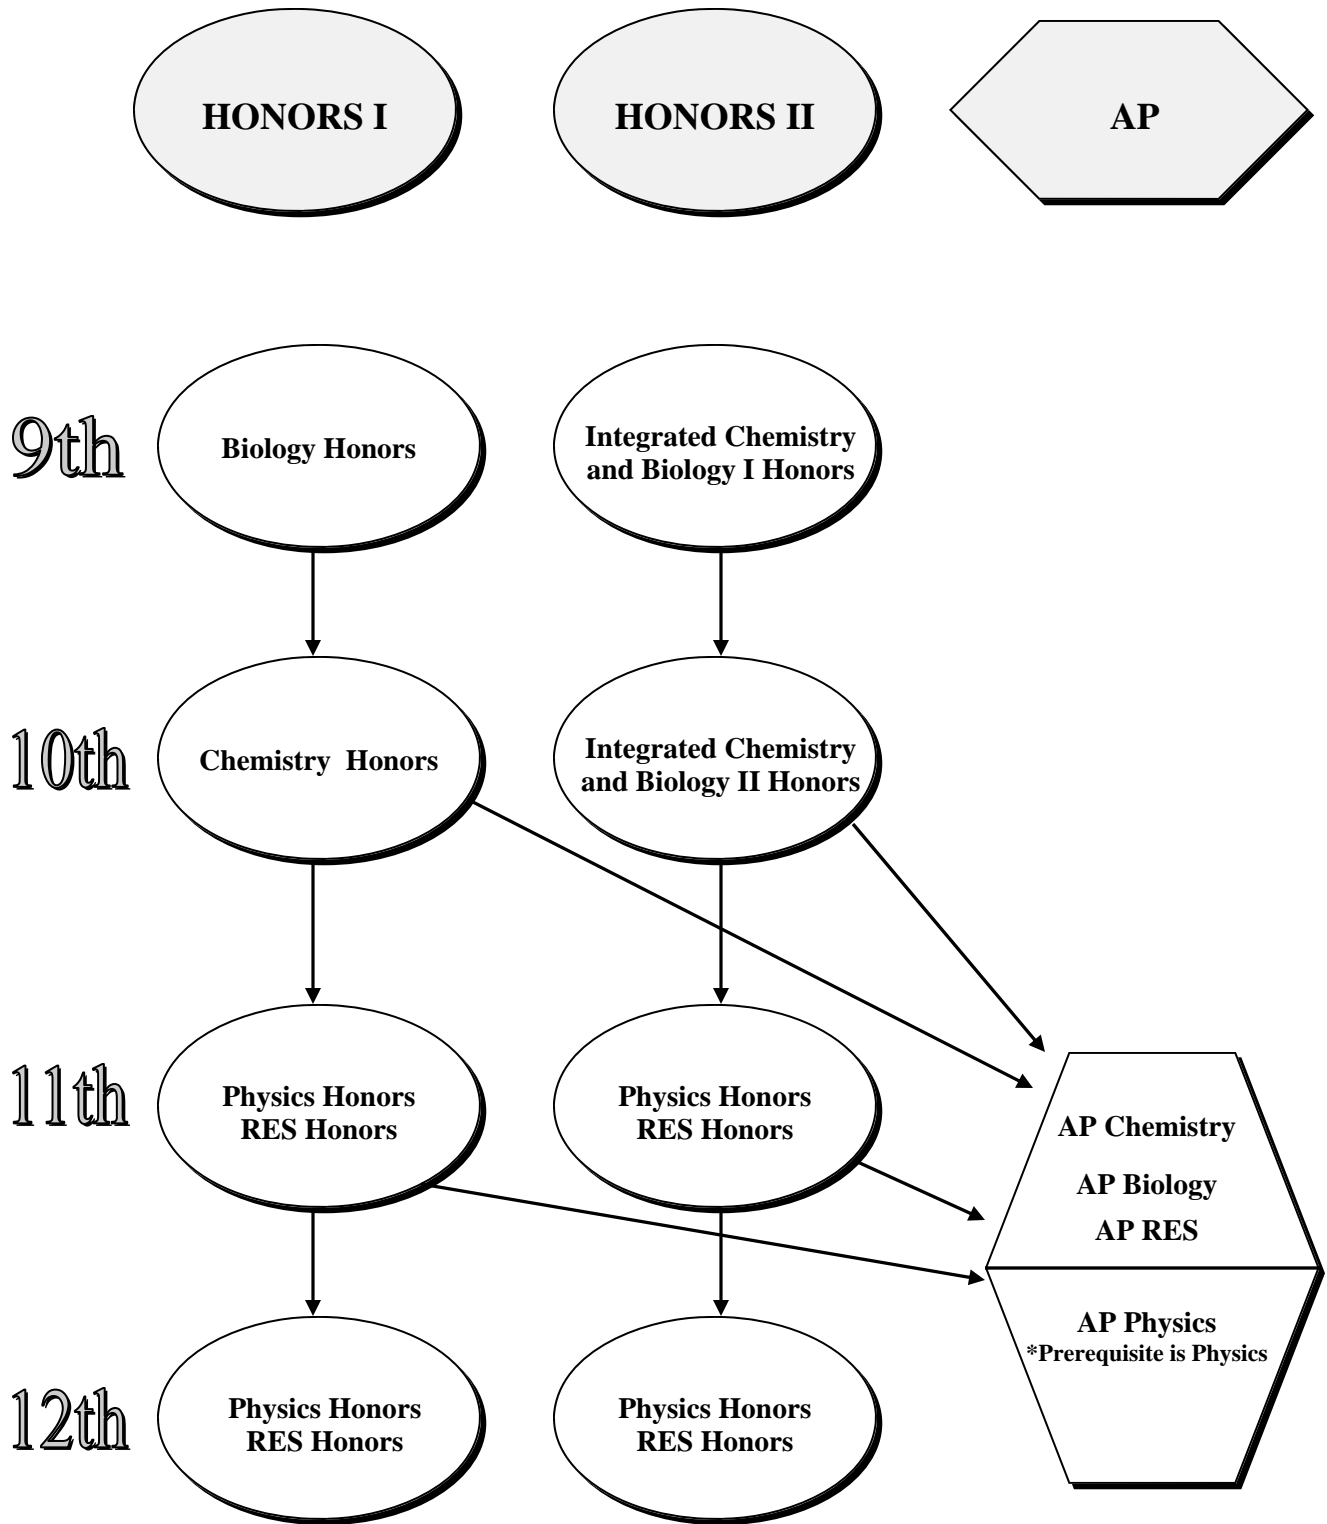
HONORS I

HONORS II

AP

9th

Biology Honors

Integrated Chemistry and Biology I Honors

10th

Chemistry Honors

Integrated Chemistry and Biology II Honors

11th

Physics Honors
RES Honors

Physics Honors
RES Honors

AP Chemistry

AP Biology

AP RES

AP Physics
*Prerequisite is Physics

12th

Physics Honors
RES Honors

Physics Honors
RES Honors